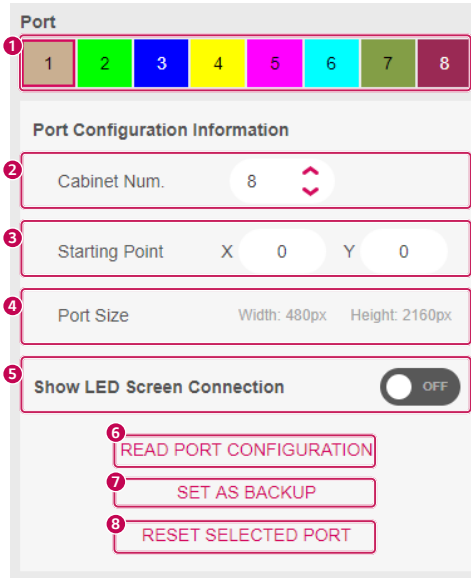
Port

1

1 2 3 4 5 6 7 8

Port Configuration Information

2

Cabinet Num. 8

3

Starting Point X 0 Y 0

4

Port Size Width: 480px Height: 2160px

5

Show LED Screen Connection OFF

6

READ PORT CONFIGURATION

7

SET AS BACKUP

8

RESET SELECTED PORT